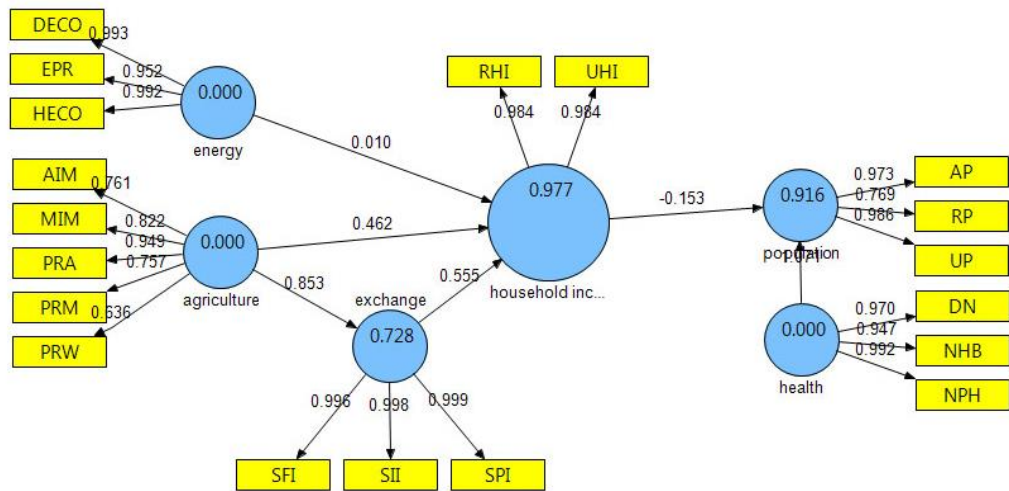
DECO
0.993
EPR
0.952
0.992
HECO
0.000
energy
0.010
AIM
0.761
MIM
0.822
0.949
PRA
0.757
PRM
0.636
PRW
0.000
agriculture
0.462
0.853
exchange
0.555
0.728
0.996
0.998
0.999
SFI
SII
SPI
RHI
UHI
0.984
0.984
0.977
household inc...
-0.153
0.916
population
0.973
0.769
0.986
AP
RP
UP
0.970
0.947
0.992
DN
NHB
NPH
0.000
health